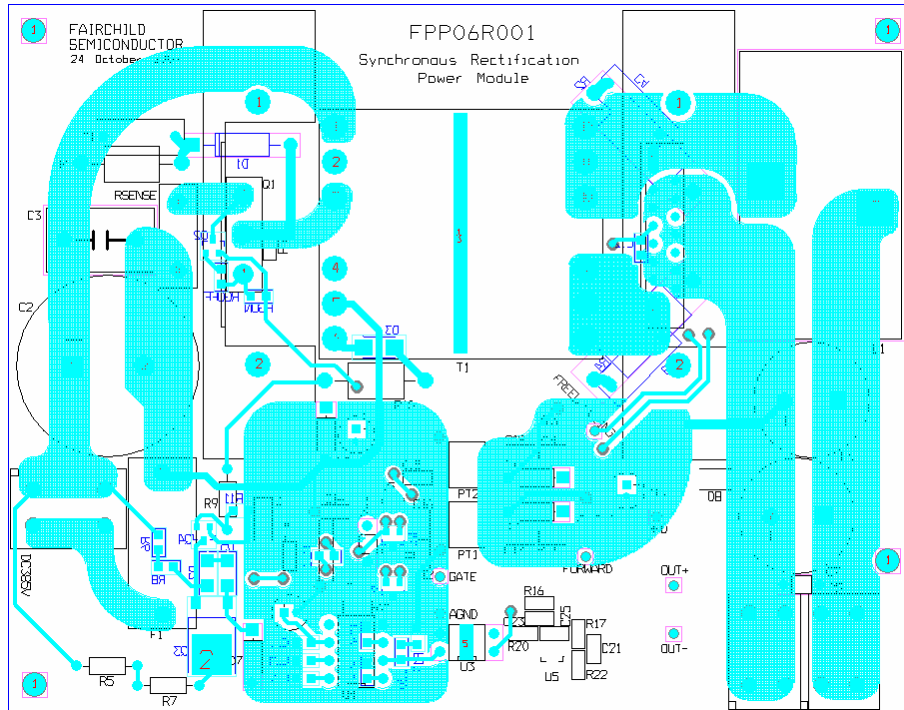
FAIRCHILD SEMICONDUCTOR
24 October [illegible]

FPP06R001
Synchronous Rectification
Power Module

1
1
1
1
1
1
2
2
2
2
3
4
5
5
1

D1
Q1
RSENSE
C3
C2
T1
PT2
PT1
GATE
AGND
R9
R11
R5
R7
F1
R16
R17
R20
C21
R22
C23
U3
U5
D3
D8
L1
FREE
FORWARD
OUT+
OUT-